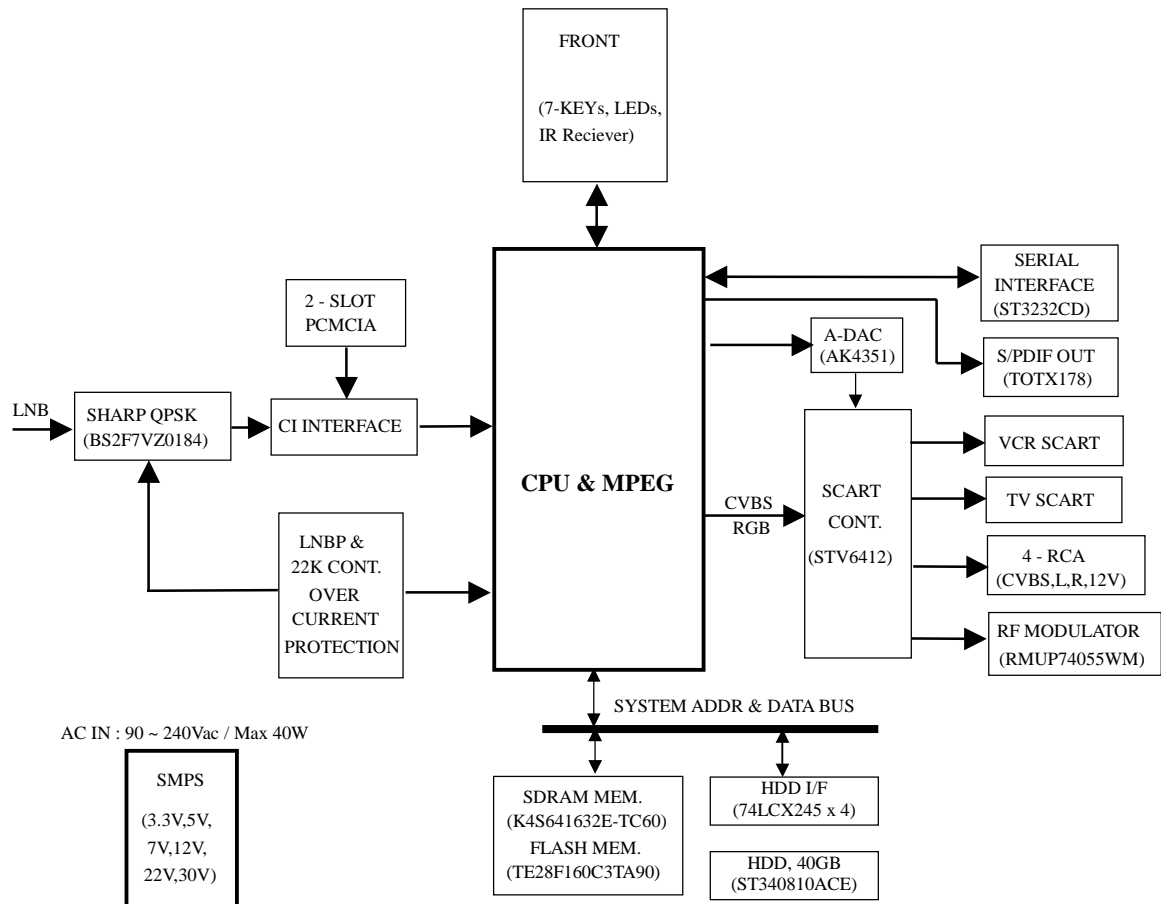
FRONT

(7-KEYs, LEDs, IR Reciever)

SERIAL INTERFACE (ST3232CD)

2 - SLOT PCMCIA

A-DAC (AK4351)

S/PDIF OUT (TOTX178)

LNB

SHARP QPSK (BS2F7VZ0184)

CI INTERFACE

CPU & MPEG

VCR SCART

TV SCART

CVBS RGB

SCART CONT. (STV6412)

LNBP & 22K CONT. OVER CURRENT PROTECTION

4 - RCA (CVBS,L,R,12V)

RF MODULATOR (RMUP74055WM)

SYSTEM ADDR & DATA BUS

AC IN : 90 ~ 240Vac / Max 40W

SMPS

(3.3V,5V, 7V,12V, 22V,30V)

SDRAM MEM. (K4S641632E-TC60) FLASH MEM. (TE28F160C3TA90)

HDD I/F (74LCX245 x 4)

HDD, 40GB (ST340810ACE)